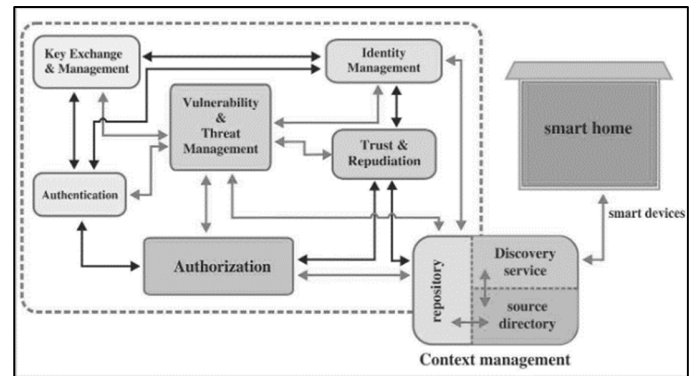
Key Exchange & Management

Identity Management

Vulnerability & Threat Management

Trust & Repudiation

smart home

Authentication

smart devices

Authorization

repository

Discovery service

source directory

Context management